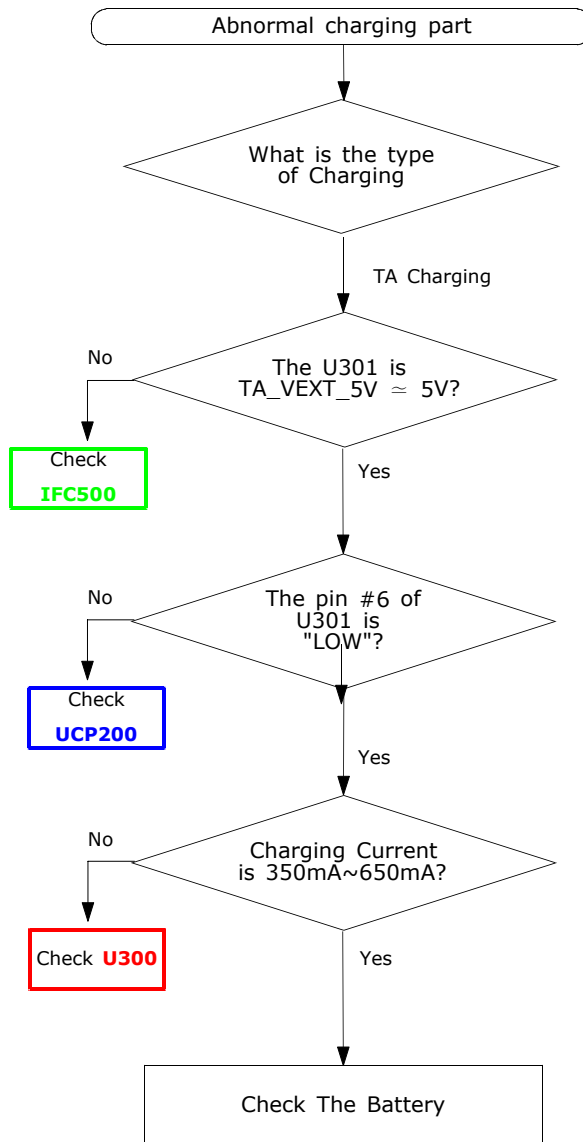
Abnormal charging part

What is the type of Charging

TA Charging

No

The U301 is TA_VEXT_5V $\simeq$ 5V?

Check
IFC500

Yes

No

The pin #6 of U301 is "LOW"?

Check
UCP200

Yes

No

Charging Current is 350mA~650mA?

Check U300

Yes

Check The Battery